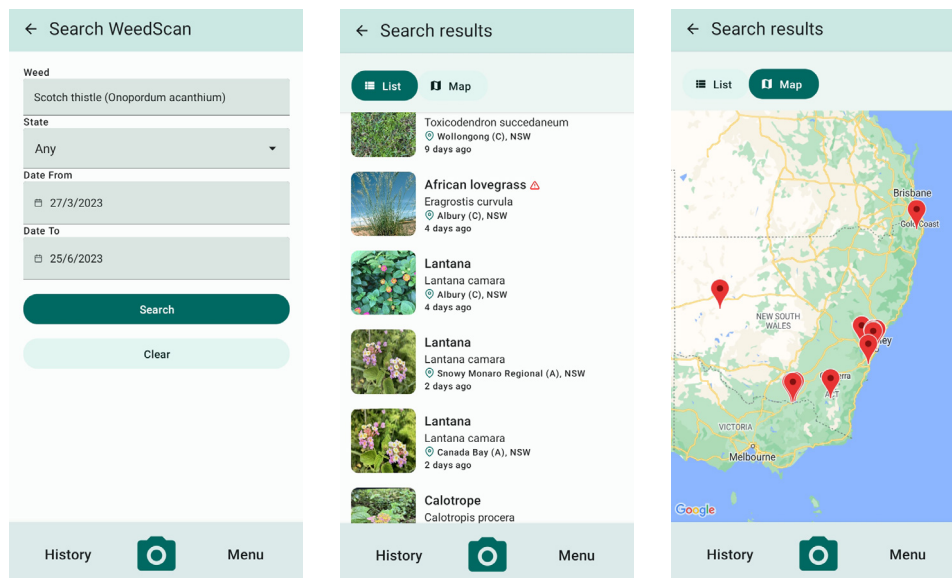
← Search WeedScan

Weed
Scotch thistle (Onopordum acanthium)

State
Any

Date From
27/3/2023

Date To
25/6/2023

Search

Clear

History Menu

← Search results

List Map

Toxicodendron succedaneum
Wollongong (C), NSW
9 days ago

African lovegrass
Eragrostis curvula
Albury (C), NSW
4 days ago

Lantana
Lantana camara
Albury (C), NSW
4 days ago

Lantana
Lantana camara
Snowy Monaro Regional (A), NSW
2 days ago

Lantana
Lantana camara
Canada Bay (A), NSW
2 days ago

Calotrope
Calotropis procera

History Menu

← Search results

List Map

Brisbane
Gold Coast
NEW SOUTH WALES
Sydney
Canberra
ACT
VICTORIA
Melbourne
Google

History Menu